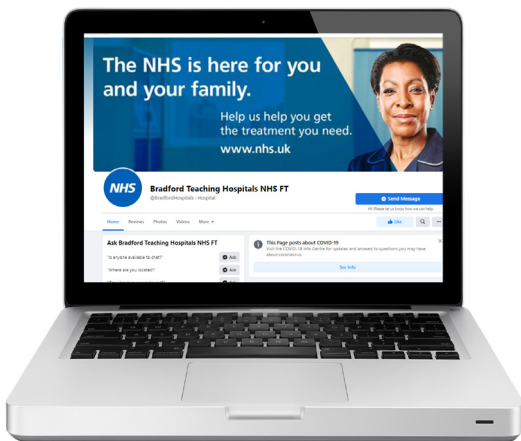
The NHS is here for you and your family.

Help us help you get the treatment you need.

www.nhs.uk

NHS

Bradford Teaching Hospitals NHS FT

@BradfordHospitals · Hospital

Send Message

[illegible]

Home Reviews Photos Videos More

Like

Ask Bradford Teaching Hospitals NHS FT

"Is anyone available to chat?" Ask

"Where are you located?" Ask

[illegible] Ask

This Page posts about COVID-19

Visit the COVID-19 Info Centre for updates and answers to questions you may have about coronavirus.

See Info